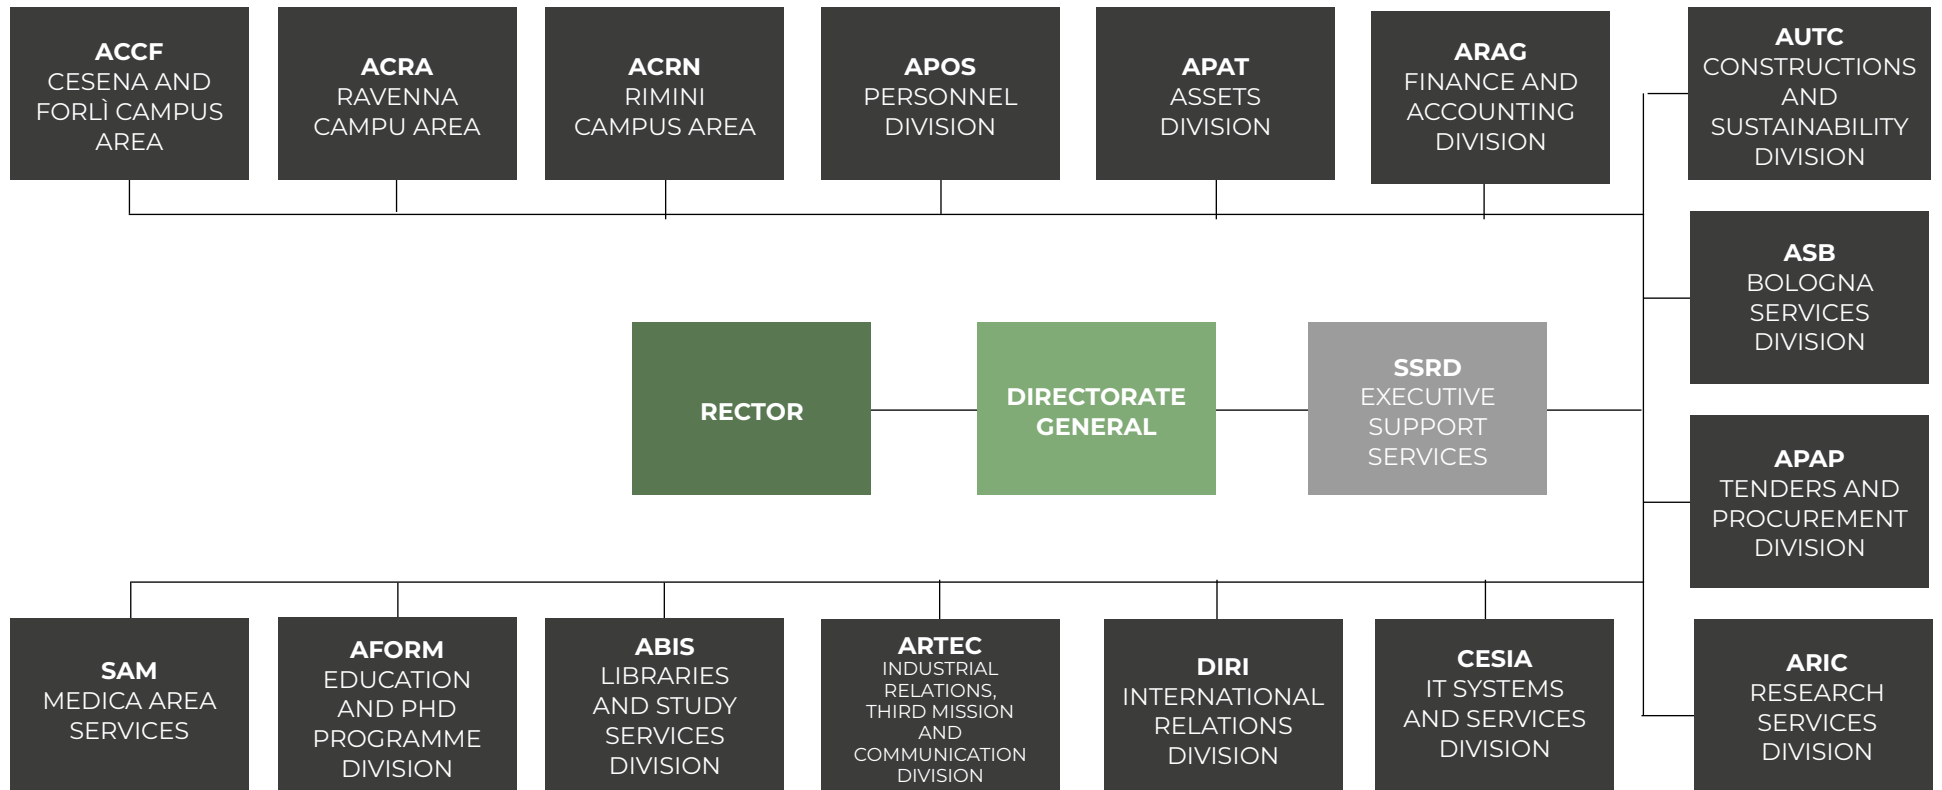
ACCF
CESENA AND FORLÌ CAMPUS AREA

ACRA
RAVENNA CAMPU AREA

ACRN
RIMINI CAMPUS AREA

APOS
PERSONNEL DIVISION

APAT
ASSETS DIVISION

ARAG
FINANCE AND ACCOUNTING DIVISION

AUTC
CONSTRUCTIONS AND SUSTAINABILITY DIVISION

ASB
BOLOGNA SERVICES DIVISION

RECTOR

DIRECTORATE GENERAL

SSRD
EXECUTIVE SUPPORT SERVICES

APAP
TENDERS AND PROCUREMENT DIVISION

SAM
MEDICA AREA SERVICES

AFORM
EDUCATION AND PHD PROGRAMME DIVISION

ABIS
LIBRARIES AND STUDY SERVICES DIVISION

ARTEC
INDUSTRIAL RELATIONS, THIRD MISSION AND COMMUNICATION DIVISION

DIRI
INTERNATIONAL RELATIONS DIVISION

CESIA
IT SYSTEMS AND SERVICES DIVISION

ARIC
RESEARCH SERVICES DIVISION